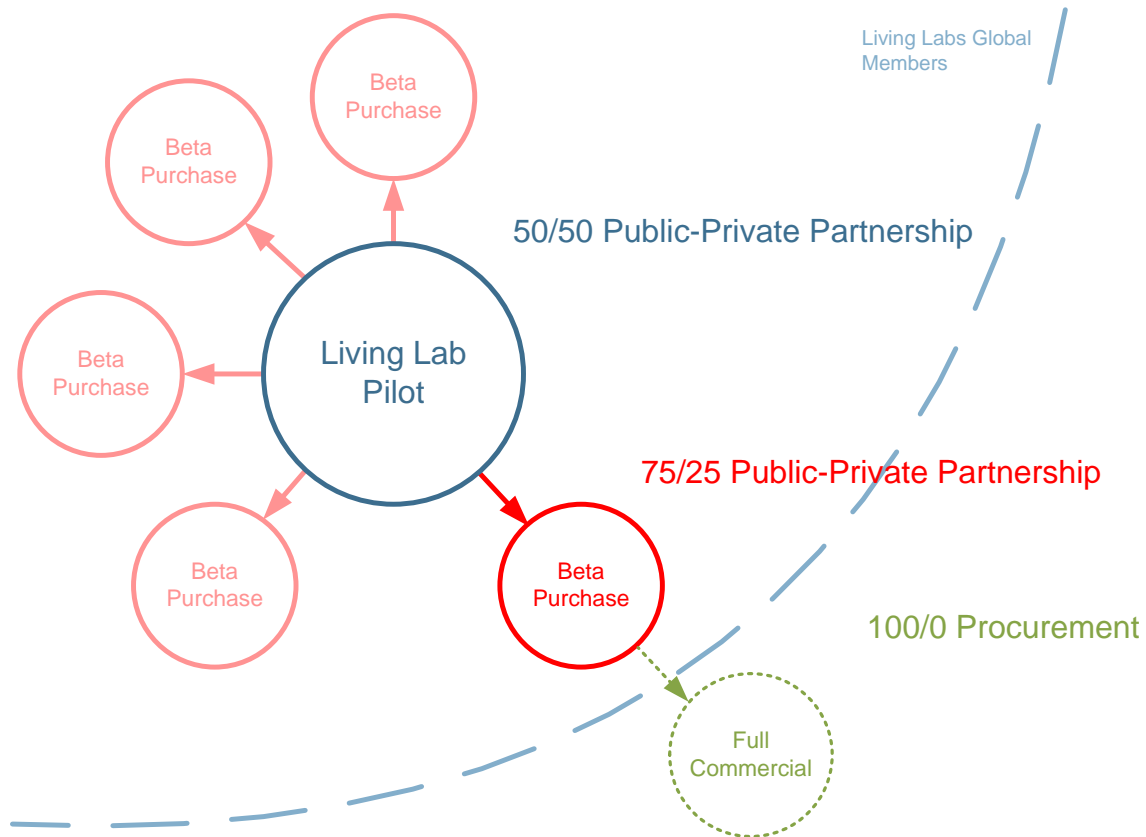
Living Labs Global Members

Beta Purchase

Beta Purchase

50/50 Public-Private Partnership

Beta Purchase

Living Lab Pilot

75/25 Public-Private Partnership

Beta Purchase

Beta Purchase

100/0 Procurement

Full Commercial